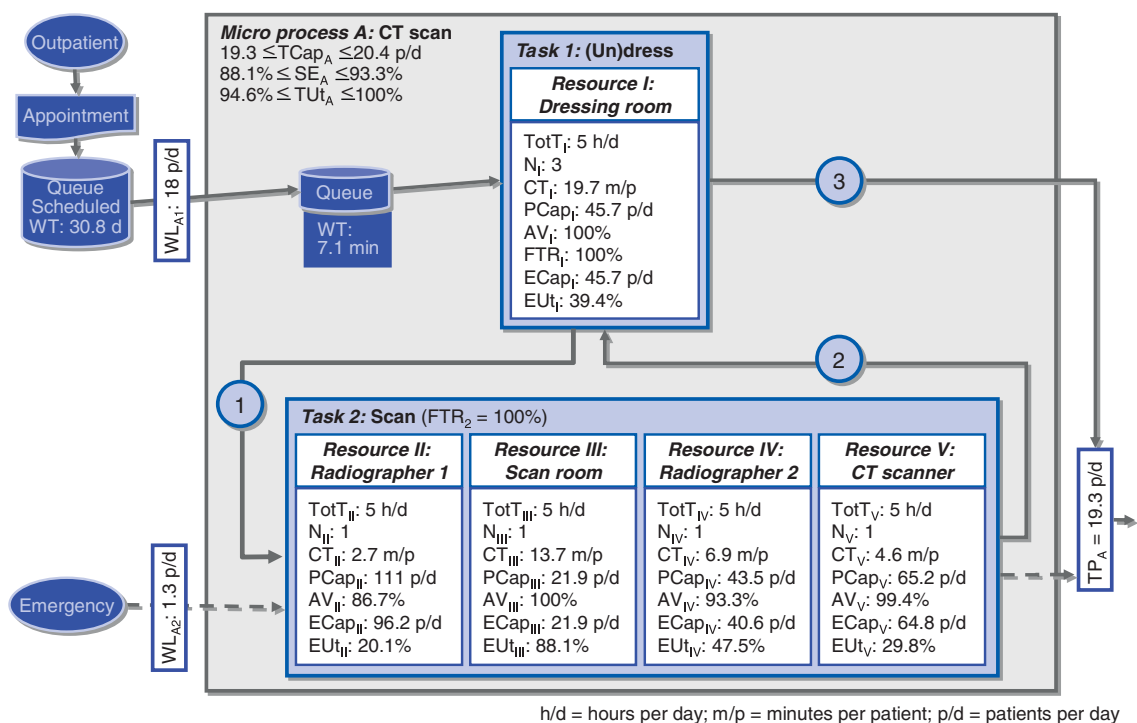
Outpatient

Appointment

Queue Scheduled WT: 30.8 d

$WL_{A1}$: 18 p/d

Micro process A: CT scan
$19.3 \leq TCap_A \leq 20.4$ p/d
$88.1\% \leq SE_A \leq 93.3\%$
$94.6\% \leq TUt_A \leq 100\%$

Queue

WT: 7.1 min

Task 1: (Un)dress

Resource I: Dressing room

$TotT_I$: 5 h/d
$N_I$: 3
$CT_I$: 19.7 m/p
$PCap_I$: 45.7 p/d
$AV_I$: 100%
$FTR_I$: 100%
$ECap_I$: 45.7 p/d
$EUt_I$: 39.4%

3

2

1

Task 2: Scan ($FTR_2$ = 100%)

Resource II: Radiographer 1

$TotT_{II}$: 5 h/d
$N_{II}$: 1
$CT_{II}$: 2.7 m/p
$PCap_{II}$: 111 p/d
$AV_{II}$: 86.7%
$ECap_{II}$: 96.2 p/d
$EUt_{II}$: 20.1%

Resource III: Scan room

$TotT_{III}$: 5 h/d
$N_{III}$: 1
$CT_{III}$: 13.7 m/p
$PCap_{III}$: 21.9 p/d
$AV_{III}$: 100%
$ECap_{III}$: 21.9 p/d
$EUt_{III}$: 88.1%

Resource IV: Radiographer 2

$TotT_{IV}$: 5 h/d
$N_{IV}$: 1
$CT_{IV}$: 6.9 m/p
$PCap_{IV}$: 43.5 p/d
$AV_{IV}$: 93.3%
$ECap_{IV}$: 40.6 p/d
$EUt_{IV}$: 47.5%

Resource V: CT scanner

$TotT_V$: 5 h/d
$N_V$: 1
$CT_V$: 4.6 m/p
$PCap_V$: 65.2 p/d
$AV_V$: 99.4%
$ECap_V$: 64.8 p/d
$EUt_V$: 29.8%

$TP_A$ = 19.3 p/d

Emergency

$WL_{A2}$: 1.3 p/d

h/d = hours per day; m/p = minutes per patient; p/d = patients per day